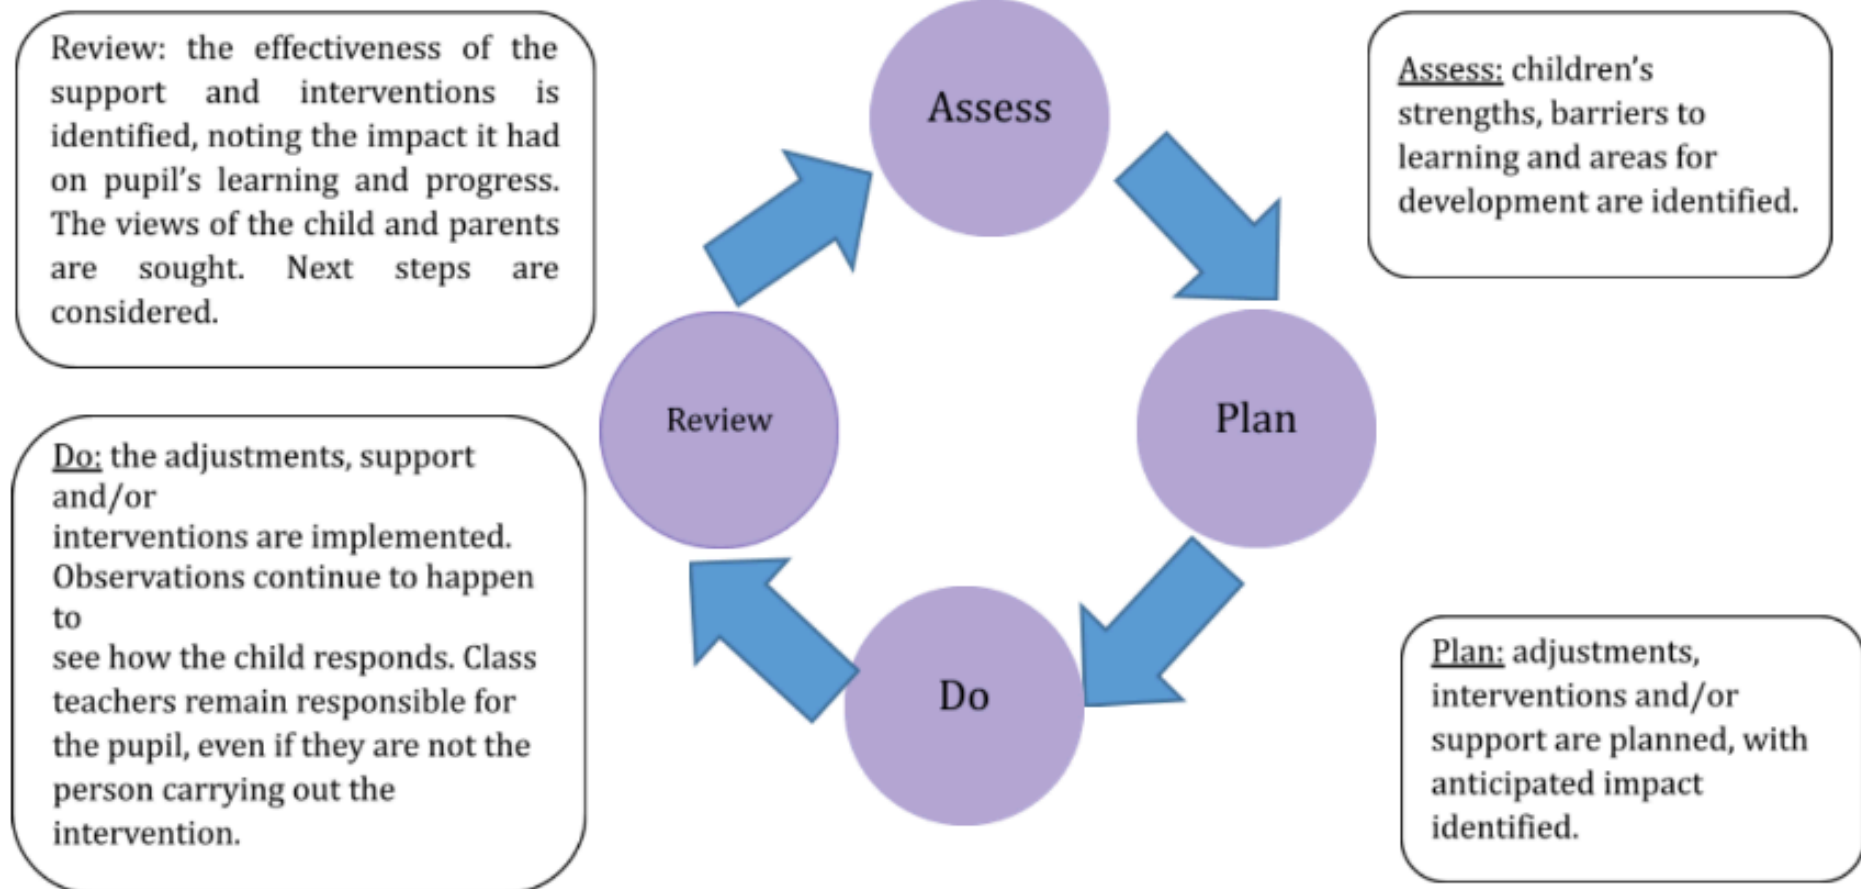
Review: the effectiveness of the support and interventions is identified, noting the impact it had on pupil's learning and progress. The views of the child and parents are sought. Next steps are considered.

Assess

Assess: children's strengths, barriers to learning and areas for development are identified.

Review

Plan

Do: the adjustments, support and/or interventions are implemented. Observations continue to happen to see how the child responds. Class teachers remain responsible for the pupil, even if they are not the person carrying out the intervention.

Do

Plan: adjustments, interventions and/or support are planned, with anticipated impact identified.